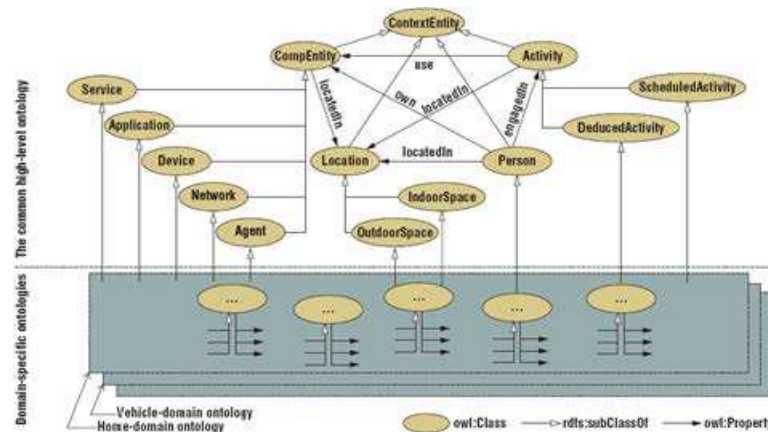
The common high-level ontology

ContextEntity
CompEntity
Activity
use
own
locatedIn
locatedIn
engagedIn
Service
ScheduledActivity
Application
DeducedActivity
Device
Location
locatedIn
Person
Network
IndoorSpace
Agent
OutdoorSpace

Domain-specific ontologies

...
...
...
...
...

Vehicle-domain ontology
Home-domain ontology

owl:Class
rdfs:subClassOf
owl:Propert